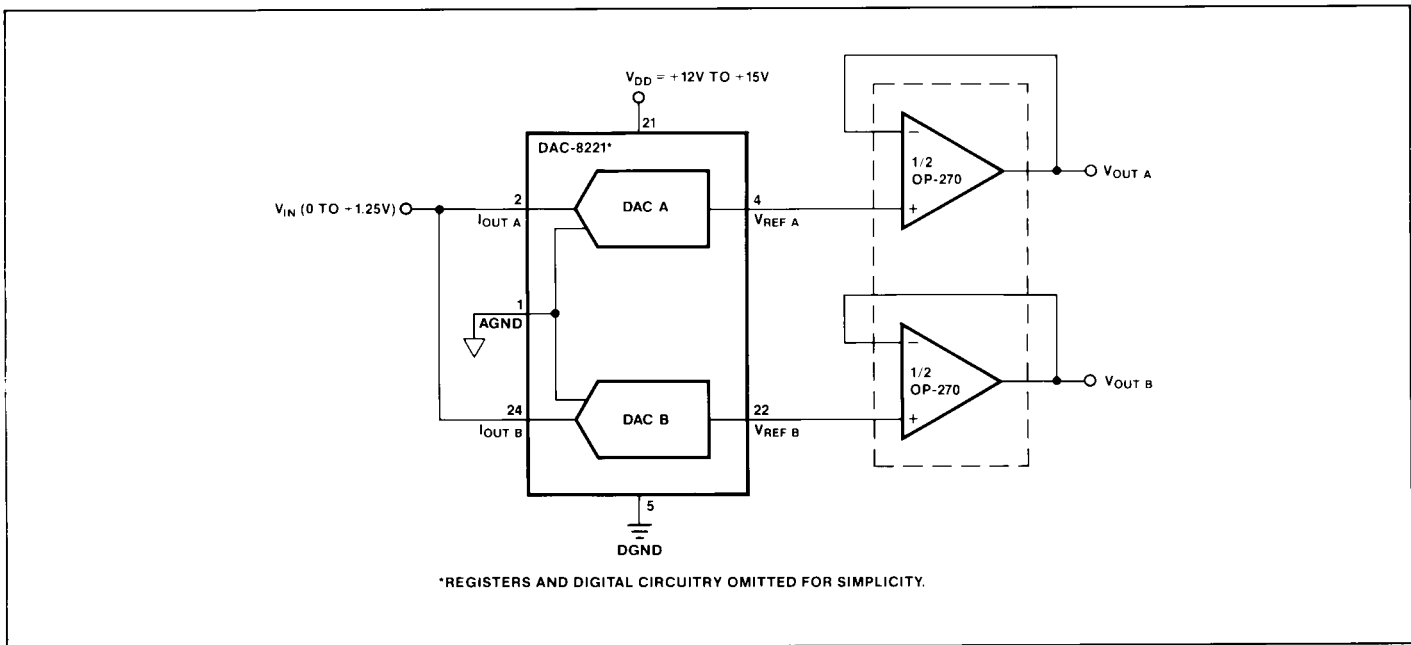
$V_{DD}$ = +12V TO +15V

21

DAC-8221*

$V_{IN}$ (0 TO +1.25V)

2

$I_{OUT\ A}$

DAC A

4

$V_{REF\ A}$

1/2
OP-270

$V_{OUT\ A}$

1

AGND

1/2
OP-270

$V_{OUT\ B}$

24

$I_{OUT\ B}$

DAC B

22

$V_{REF\ B}$

5

DGND

*REGISTERS AND DIGITAL CIRCUITRY OMITTED FOR SIMPLICITY.